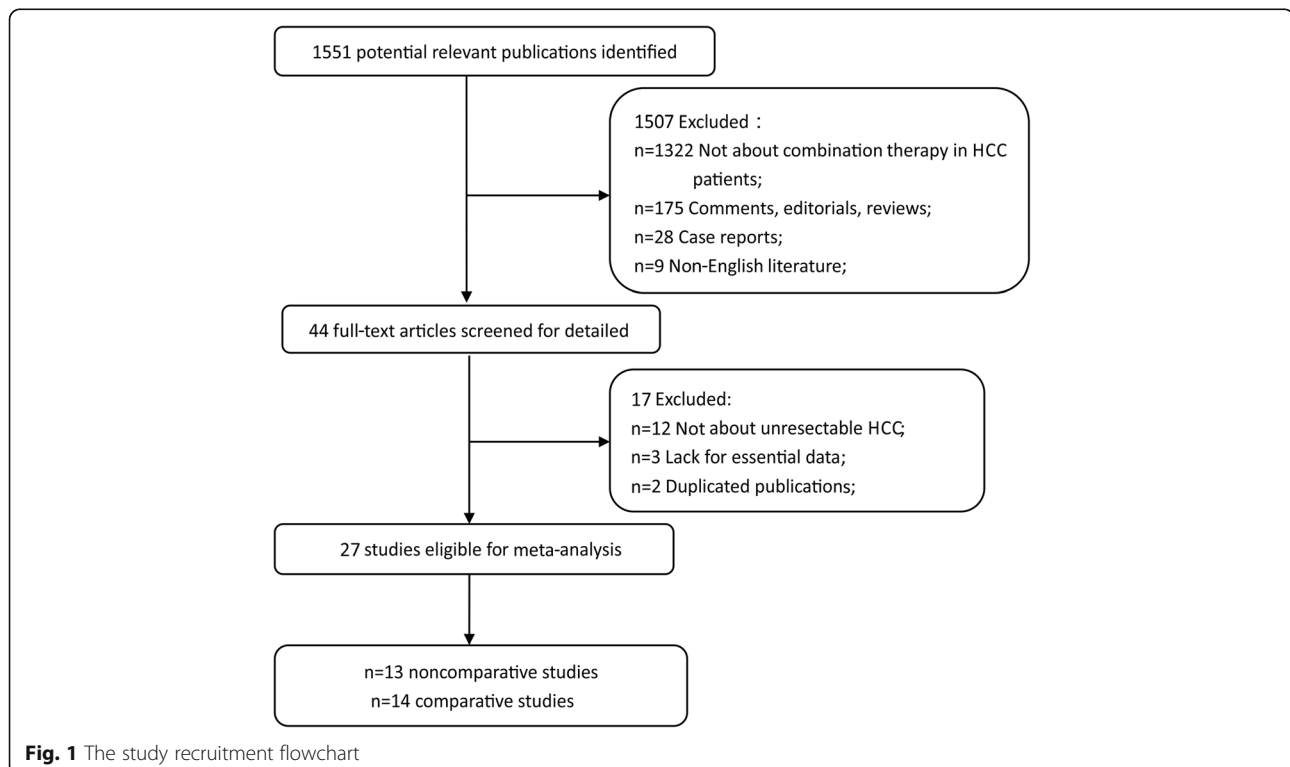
1551 potential relevant publications identified

1507 Excluded：
n=1322 Not about combination therapy in HCC patients;
n=175 Comments, editorials, reviews;
n=28 Case reports;
n=9 Non-English literature;

44 full-text articles screened for detailed

17 Excluded:
n=12 Not about unresectable HCC;
n=3 Lack for essential data;
n=2 Duplicated publications;

27 studies eligible for meta-analysis

n=13 noncomparative studies
n=14 comparative studies

**Fig. 1** The study recruitment flowchart